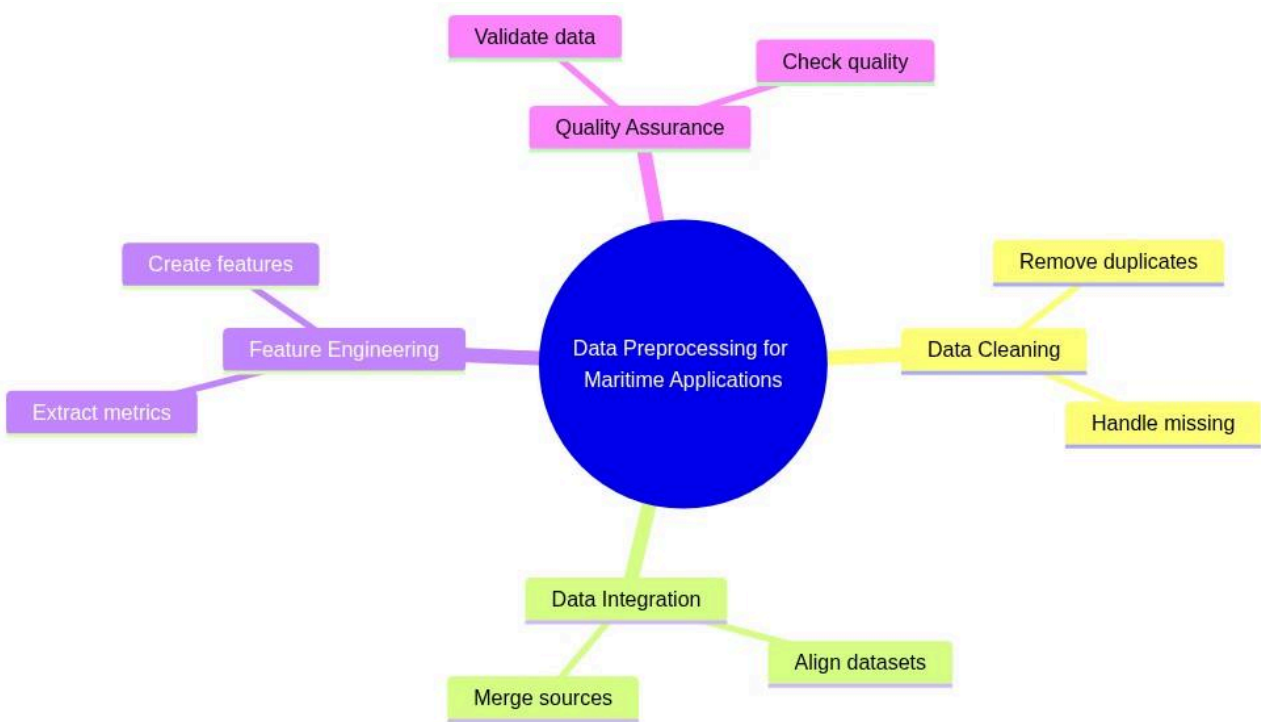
Validate data

Check quality

Quality Assurance

Create features

Feature Engineering

Extract metrics

Data Preprocessing for Maritime Applications

Remove duplicates

Data Cleaning

Handle missing

Data Integration

Align datasets

Merge sources